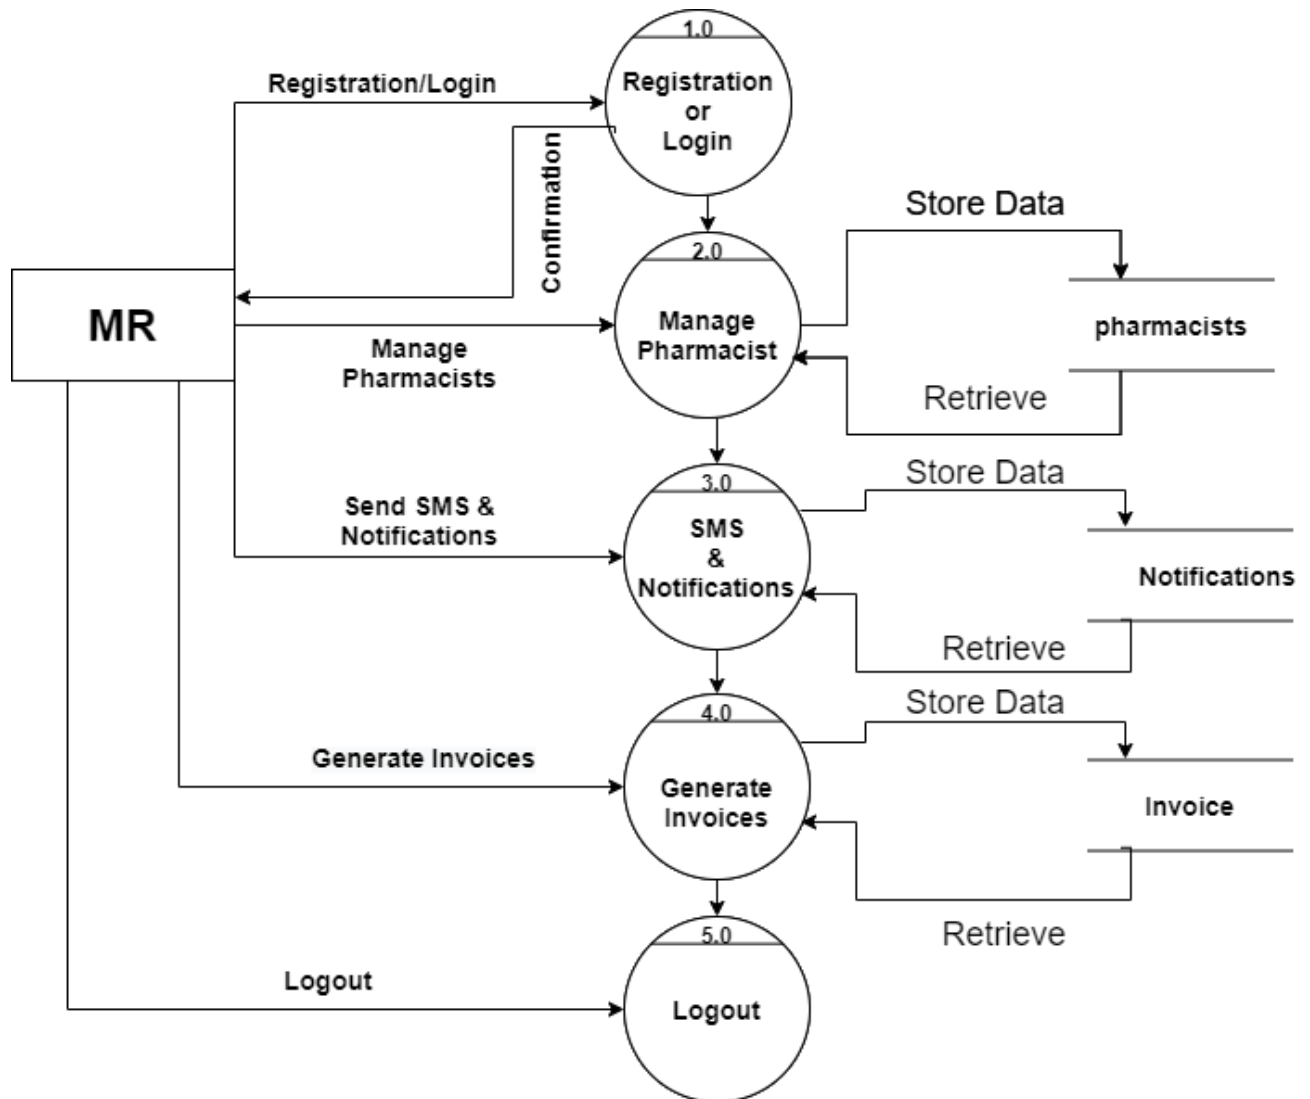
1.0
Registration or Login

Registration/Login

Confirmation

MR

2.0
Manage Pharmacist

Store Data

pharmacists

Retrieve

Manage Pharmacists

3.0
SMS & Notifications

Store Data

Notifications

Retrieve

Send SMS & Notifications

4.0
Generate Invoices

Store Data

Invoice

Retrieve

Generate Invoices

5.0
Logout

Logout